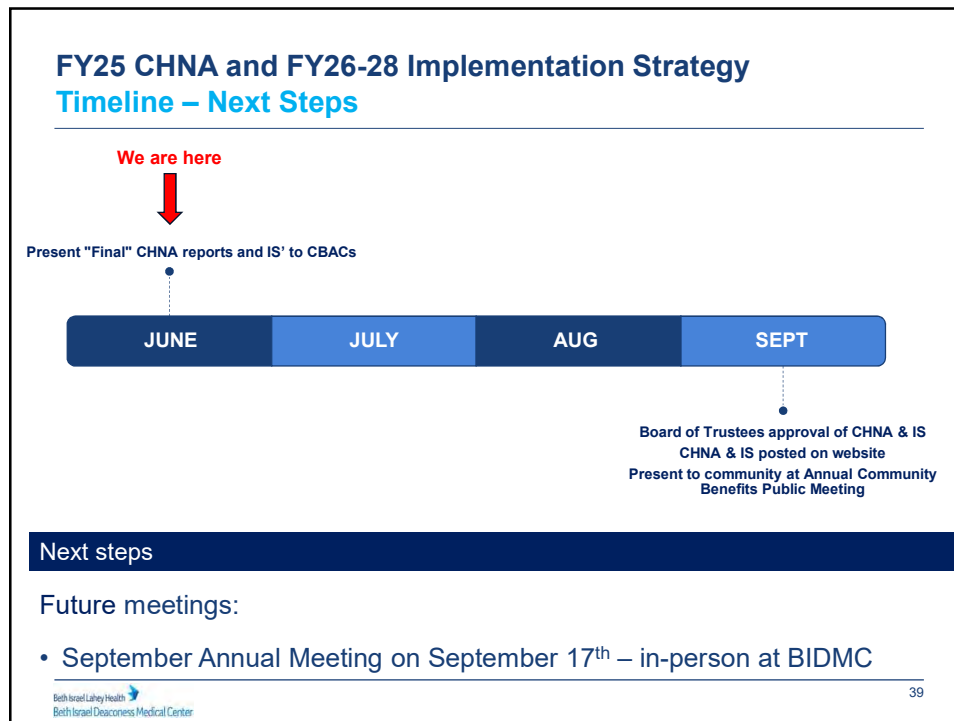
FY25 CHNA and FY26-28 Implementation Strategy
Timeline – Next Steps

We are here

Present "Final" CHNA reports and IS' to CBACs

JUNE | JULY | AUG | SEPT

Board of Trustees approval of CHNA & IS
CHNA & IS posted on website
Present to community at Annual Community Benefits Public Meeting

Next steps

Future meetings:

• September Annual Meeting on September 17$^{th}$ – in-person at BIDMC

Beth Israel Lahey Health
Beth Israel Deaconess Medical Center

39